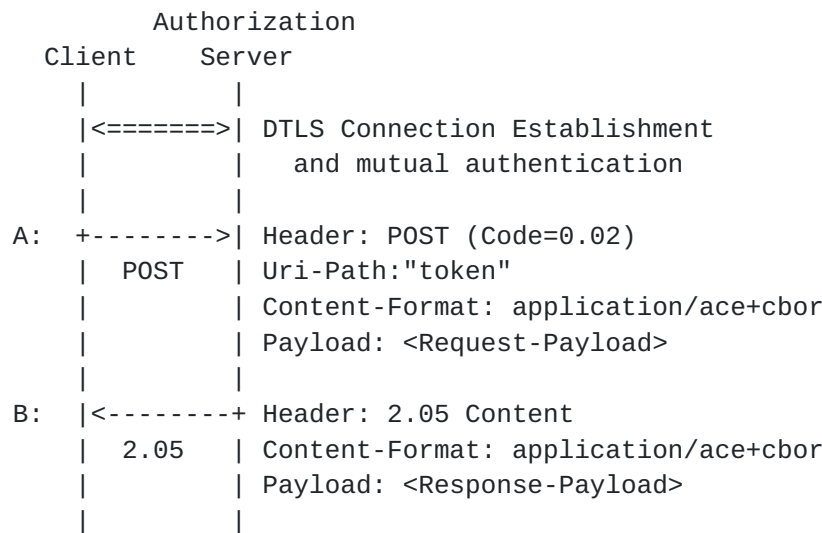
Authorization
Client    Server

|<=======>| DTLS Connection Establishment
and mutual authentication

A: +-------->| Header: POST (Code=0.02)
POST | Uri-Path:"token"
| Content-Format: application/ace+cbor
| Payload: <Request-Payload>

B: |<--------+ Header: 2.05 Content
2.05 | Content-Format: application/ace+cbor
| Payload: <Response-Payload>